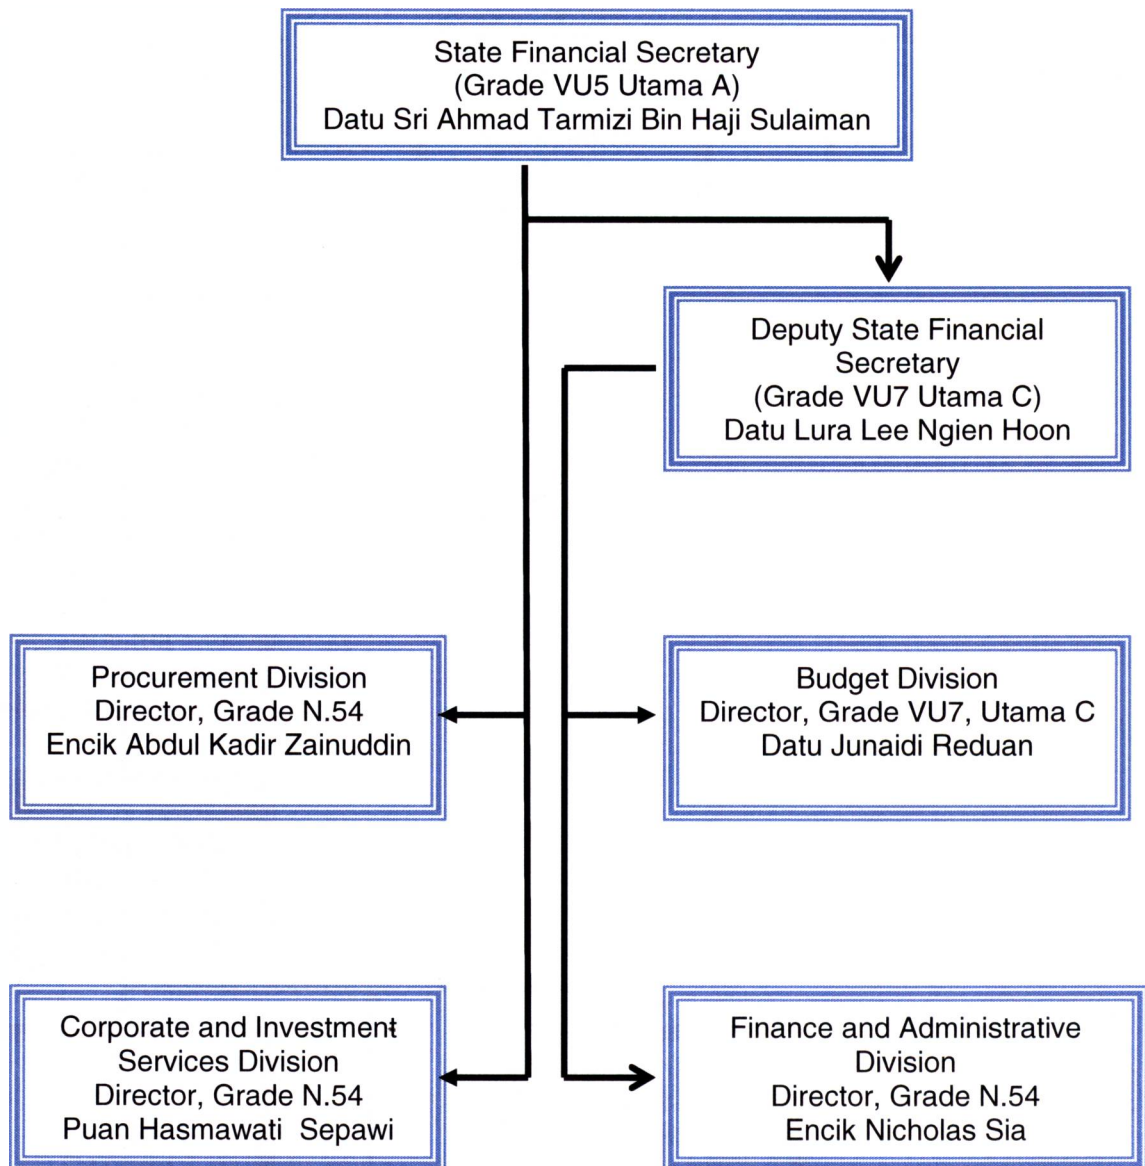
State Financial Secretary
(Grade VU5 Utama A)
Datu Sri Ahmad Tarmizi Bin Haji Sulaiman

Deputy State Financial Secretary
(Grade VU7 Utama C)
Datu Lura Lee Ngien Hoon

Procurement Division
Director, Grade N.54
Encik Abdul Kadir Zainuddin

Budget Division
Director, Grade VU7, Utama C
Datu Junaidi Reduan

Corporate and Investment Services Division
Director, Grade N.54
Puan Hasmawati Sepawi

Finance and Administrative Division
Director, Grade N.54
Encik Nicholas Sia